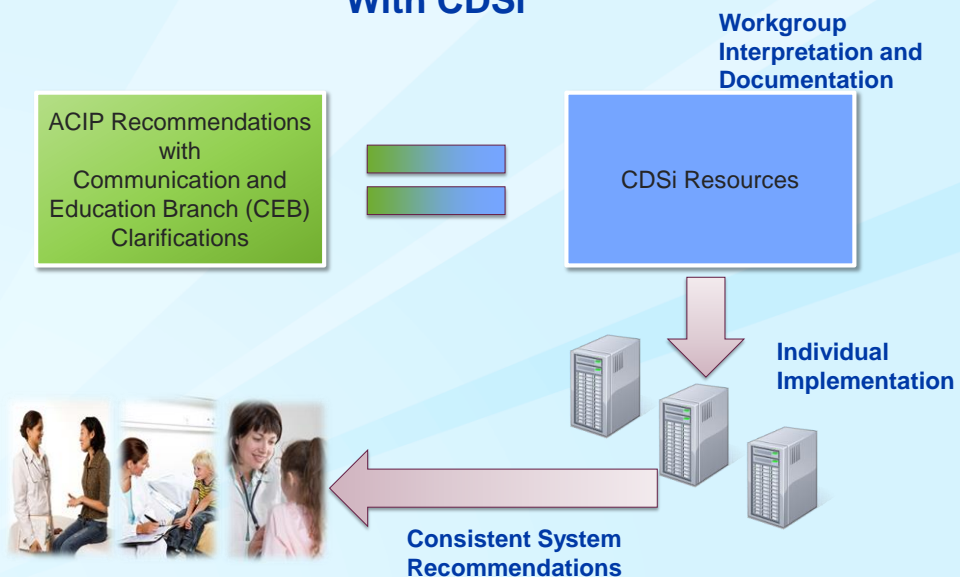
With CDSi

Workgroup Interpretation and Documentation

ACIP Recommendations with Communication and Education Branch (CEB) Clarifications

CDSi Resources

Individual Implementation

Consistent System Recommendations